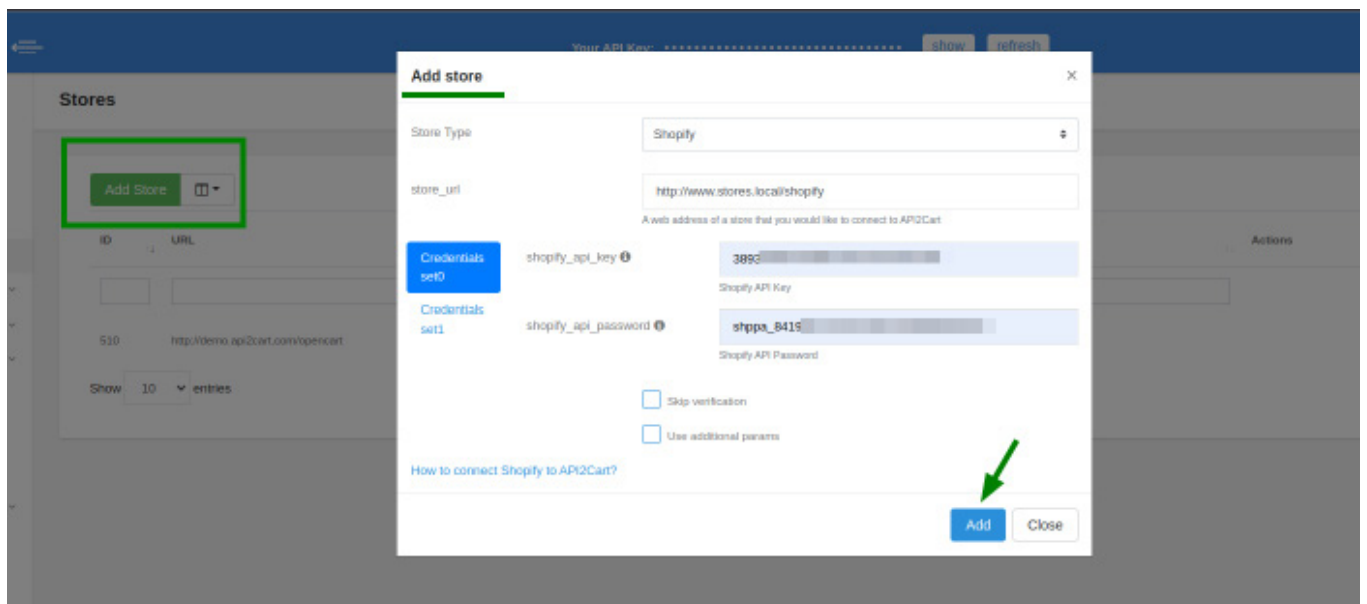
Your API Key: ****************************** show refresh

Stores

Add Store

ID URL Actions

510 http://demo.api2cart.com/opencart

Show 10 entries

Add store ×

Store Type Shopify

store_url http://www.stores.local/shopify

A web address of a store that you would like to connect to API2Cart

Credentials set0

Credentials set1

shopify_api_key 3893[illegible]

Shopify API Key

shopify_api_password shppa_8419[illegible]

Shopify API Password

Skip verification

Use additional params

How to connect Shopify to API2Cart?

Add Close